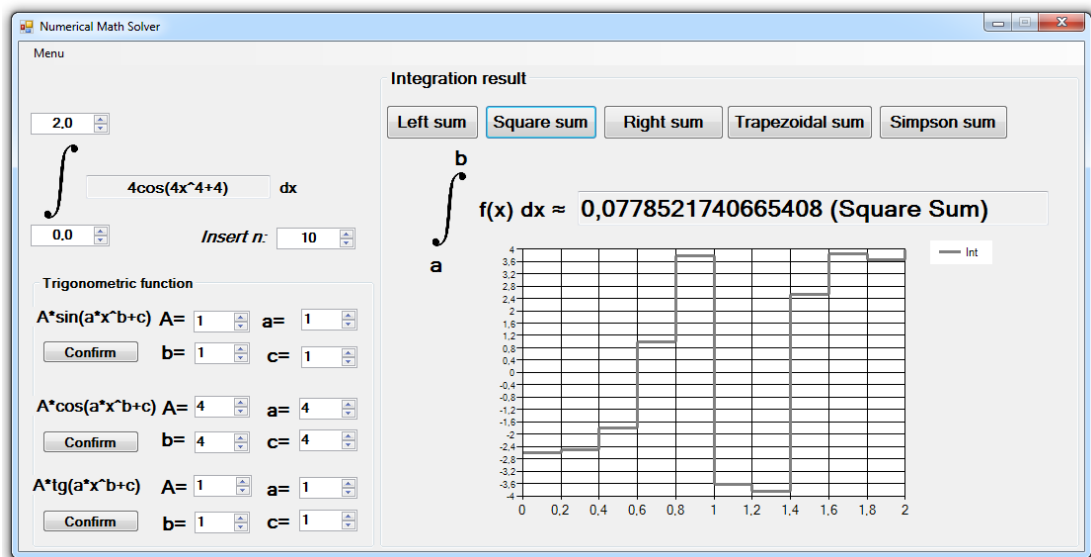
Numerical Math Solver

Menu

2,0

$\int$ 4cos(4x^4+4) dx

0,0

Insert n: 10

Trigonometric function

A*sin(a*x^b+c) A= 1 a= 1

Confirm b= 1 c= 1

A*cos(a*x^b+c) A= 4 a= 4

Confirm b= 4 c= 4

A*tg(a*x^b+c) A= 1 a= 1

Confirm b= 1 c= 1

Integration result

Left sum | Square sum | Right sum | Trapezoidal sum | Simpson sum

b

$\int$ f(x) dx ≈ 0,0778521740665408 (Square Sum)

a

Int

4
3,6
3,2
2,8
2,4
2
1,6
1,2
0,8
0,4
0
-0,4
-0,8
-1,2
-1,6
-2
-2,4
-2,8
-3,2
-3,6
-4

0 0,2 0,4 0,6 0,8 1 1,2 1,4 1,6 1,8 2